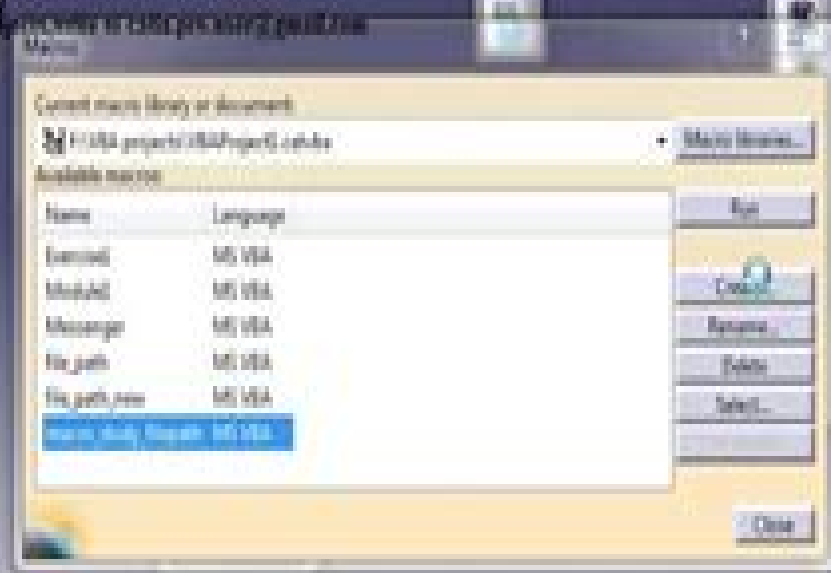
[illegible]
Macros

Current macro library or document:
F:\VBA projects\VBAProject5.catvba
Macro libraries...
Available macros:

| Name | Language |
|---|---|
| Exercise1 | MS VBA |
| Module1 | MS VBA |
| Messenger | MS VBA |
| File_path | MS VBA |
| File_path_new | MS VBA |
| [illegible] | MS VBA |

Run
Create...
Rename...
Delete
Select...
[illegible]
Close